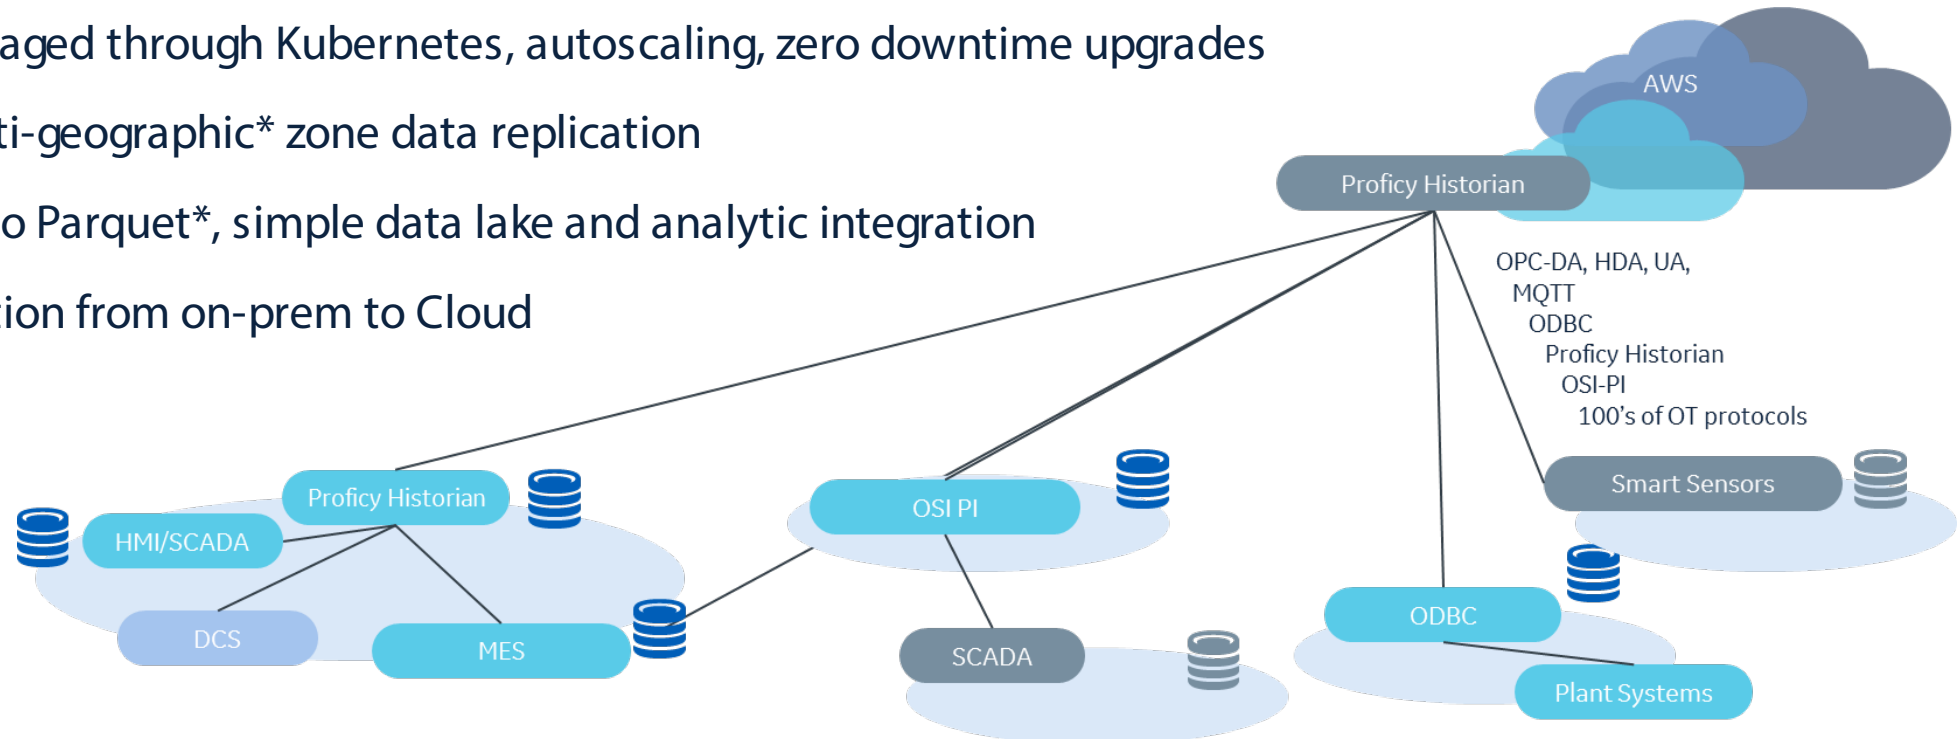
aged through Kubernetes, autoscaling, zero downtime upgrades

ti-geographic* zone data replication

o Parquet*, simple data lake and analytic integration

ion from on-prem to Cloud

AWS

Proficy Historian

OPC-DA, HDA, UA,
MQTT
ODBC
Proficy Historian
OSI-PI
100's of OT protocols

Proficy Historian

HMI/SCADA

DCS

MES

OSI PI

SCADA

Smart Sensors

ODBC

Plant Systems